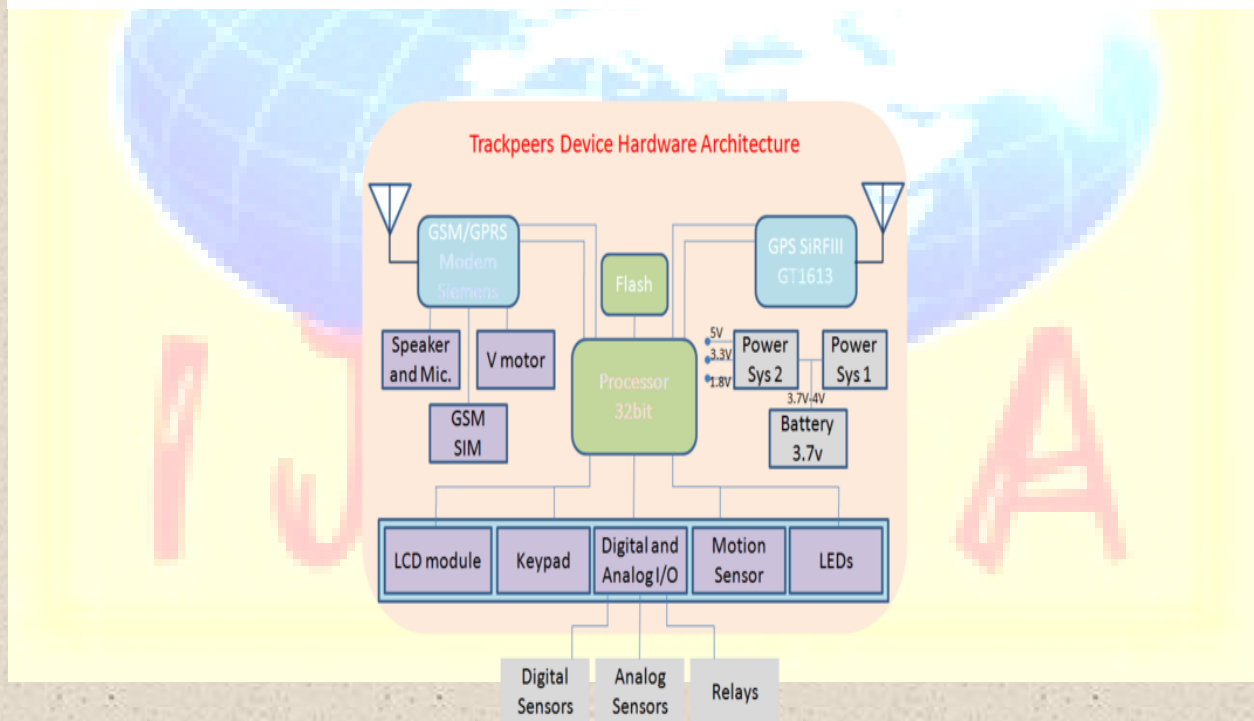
Trackpeers Device Hardware Architecture

GSM/GPRS Modem Siemens

Flash

GPS SiRFIII GT1613

Speaker and Mic.

V motor

5V

3.3V

1.8V

Power Sys 2

Power Sys 1

Processor 32bit

3.7V-4V

GSM SIM

Battery 3.7v

LCD module

Keypad

Digital and Analog I/O

Motion Sensor

LEDs

Digital Sensors

Analog Sensors

Relays